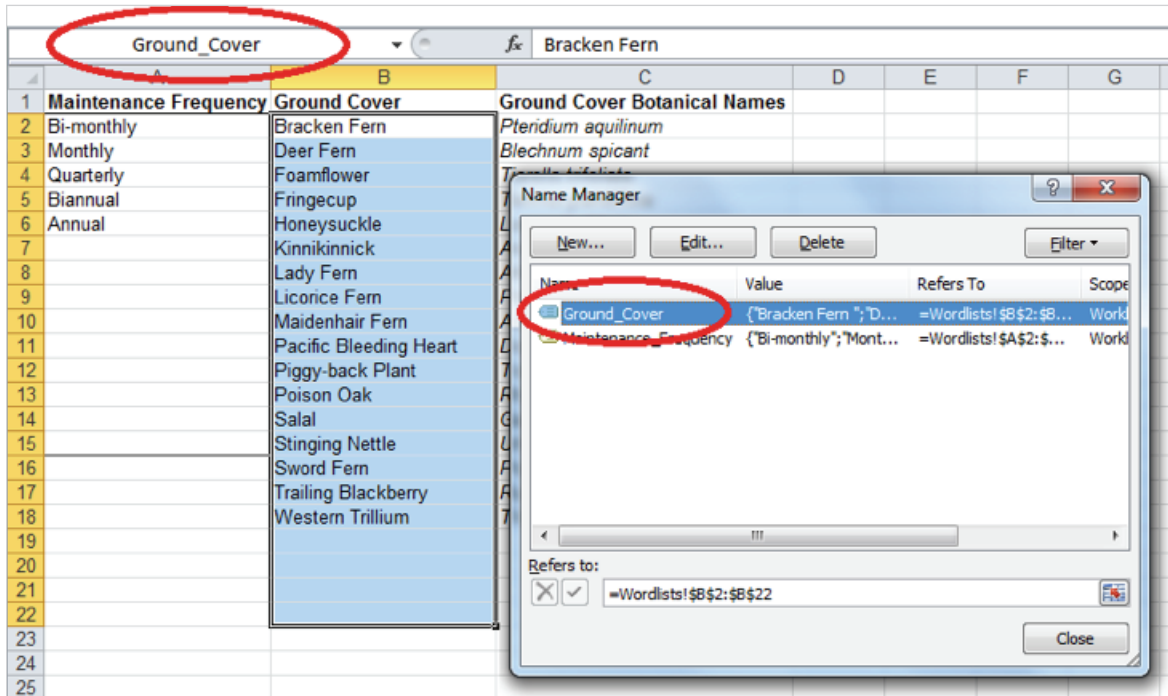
Ground_Cover

$f_x$ Bracken Fern

| | A | B | C | D | E | F | G |
|---|---|---|---|---|---|---|---|
| 1 | Maintenance Frequency | Ground Cover | Ground Cover Botanical Names | | | | |
| 2 | Bi-monthly | Bracken Fern | Pteridium aquilinum | | | | |
| 3 | Monthly | Deer Fern | Blechnum spicant | | | | |
| 4 | Quarterly | Foamflower | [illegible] | | | | |
| 5 | Biannual | Fringecup | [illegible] | | | | |
| 6 | Annual | Honeysuckle | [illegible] | | | | |
| 7 | | Kinnikinnick | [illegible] | | | | |
| 8 | | Lady Fern | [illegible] | | | | |
| 9 | | Licorice Fern | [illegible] | | | | |
| 10 | | Maidenhair Fern | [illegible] | | | | |
| 11 | | Pacific Bleeding Heart | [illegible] | | | | |
| 12 | | Piggy-back Plant | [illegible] | | | | |
| 13 | | Poison Oak | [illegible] | | | | |
| 14 | | Salal | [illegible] | | | | |
| 15 | | Stinging Nettle | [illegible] | | | | |
| 16 | | Sword Fern | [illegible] | | | | |
| 17 | | Trailing Blackberry | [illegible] | | | | |
| 18 | | Western Trillium | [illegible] | | | | |
| 19 | | | | | | | |
| 20 | | | | | | | |
| 21 | | | | | | | |
| 22 | | | | | | | |
| 23 | | | | | | | |
| 24 | | | | | | | |
| 25 | | | | | | | |

Name Manager

New... Edit... Delete Filter

| Name | Value | Refers To | Scope |
|---|---|---|---|
| Ground_Cover | {"Bracken Fern ";"D... | =Wordlists!$B$2:$B... | Work |
| Maintenance_Frequency | {"Bi-monthly";"Mont... | =Wordlists!$A$2:$... | Work |

Refers to:

=Wordlists!$B$2:$B$22

Close